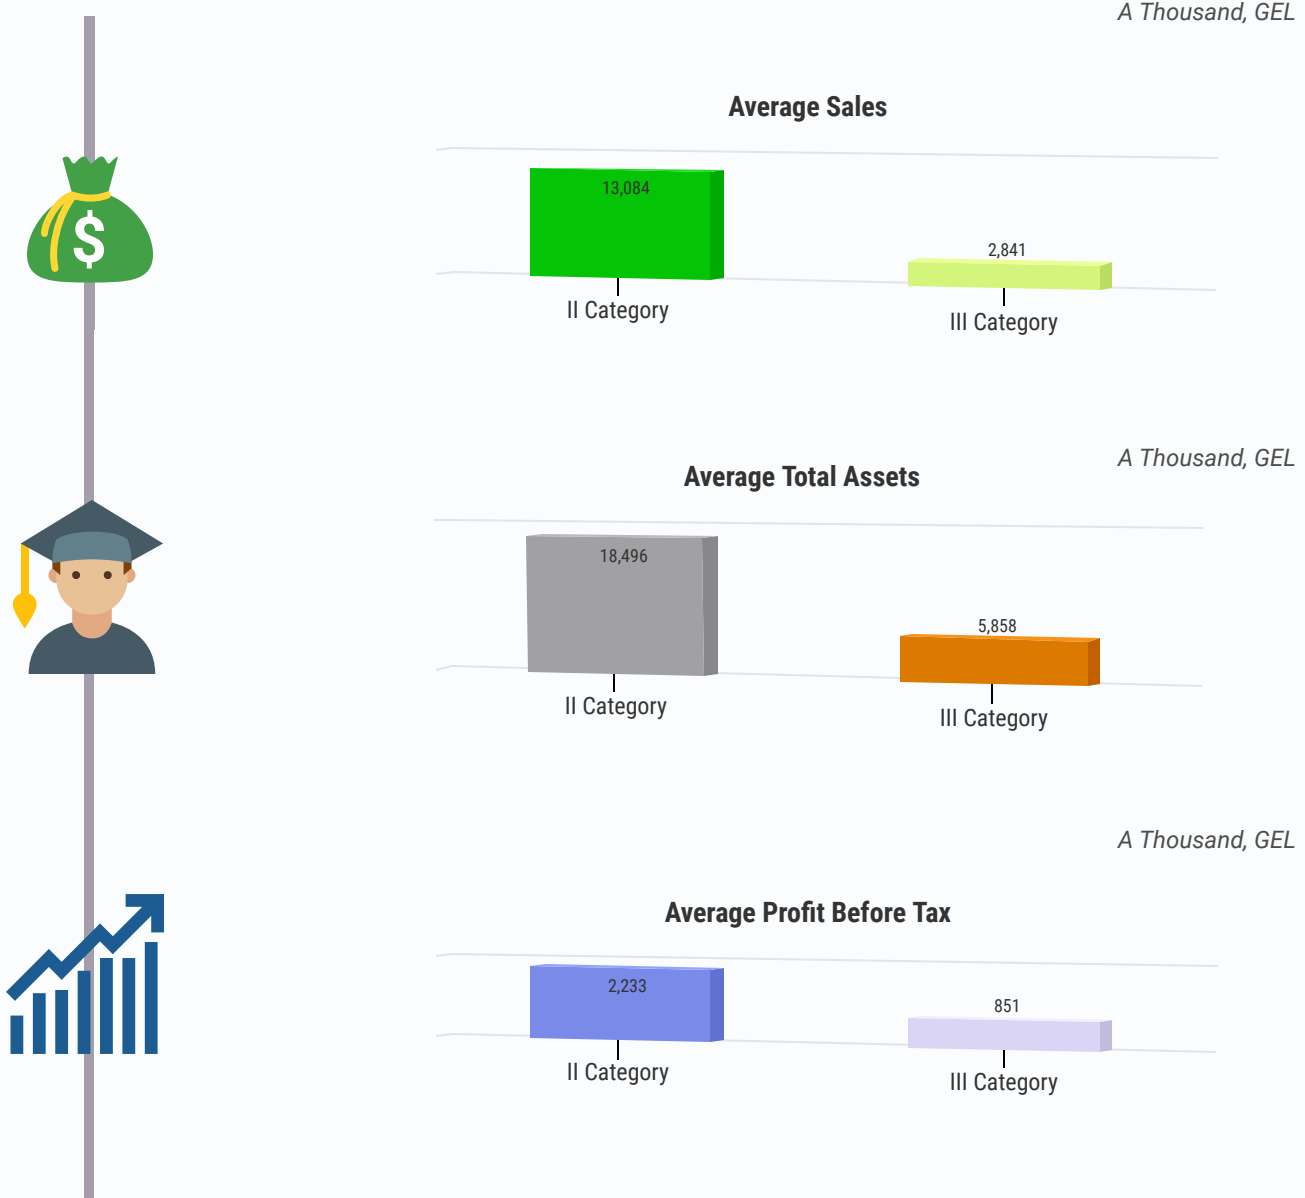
A Thousand, GEL

Average Sales

13,084

2,841

II Category

III Category

A Thousand, GEL

Average Total Assets

18,496

5,858

II Category

III Category

A Thousand, GEL

Average Profit Before Tax

2,233

851

II Category

III Category